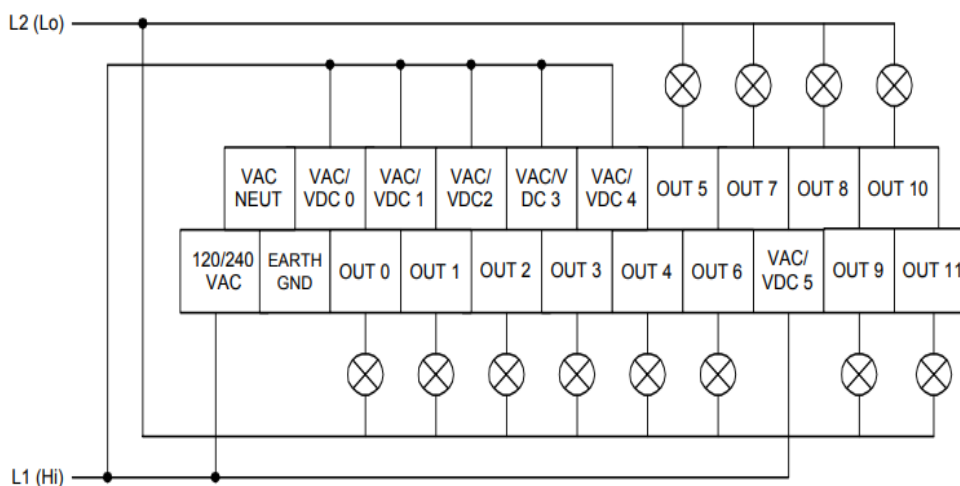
L2 (Lo)

| VAC NEUT | VAC/ VDC 0 | VAC/ VDC 1 | VAC/ VDC2 | VAC/V DC 3 | VAC/ VDC 4 | OUT 5 | OUT 7 | OUT 8 | OUT 10 |
|---|---|---|---|---|---|---|---|---|---|

| 120/240 VAC | EARTH GND | OUT 0 | OUT 1 | OUT 2 | OUT 3 | OUT 4 | OUT 6 | VAC/ VDC 5 | OUT 9 | OUT 11 |
|---|---|---|---|---|---|---|---|---|---|---|

L1 (Hi)